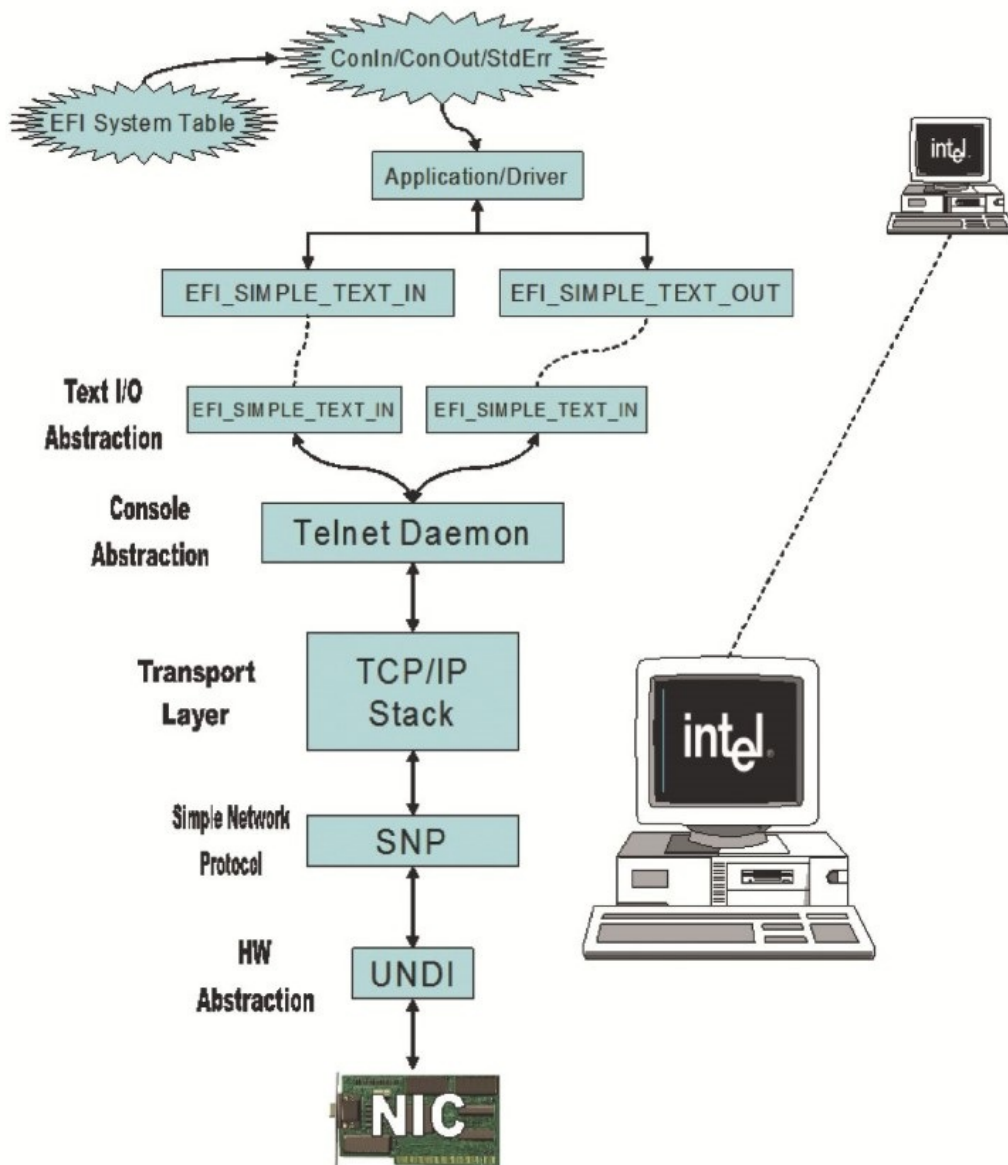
ConIn/ConOut/StdErr

EFI System Table

Application/Driver

EFI_SIMPLE_TEXT_IN

EFI_SIMPLE_TEXT_OUT

Text I/O Abstraction

EFI_SIMPLE_TEXT_IN

EFI_SIMPLE_TEXT_IN

Console Abstraction

Telnet Daemon

Transport Layer

TCP/IP Stack

Simple Network Protocol

SNP

HW Abstraction

UNDI

NIC

intel

intel